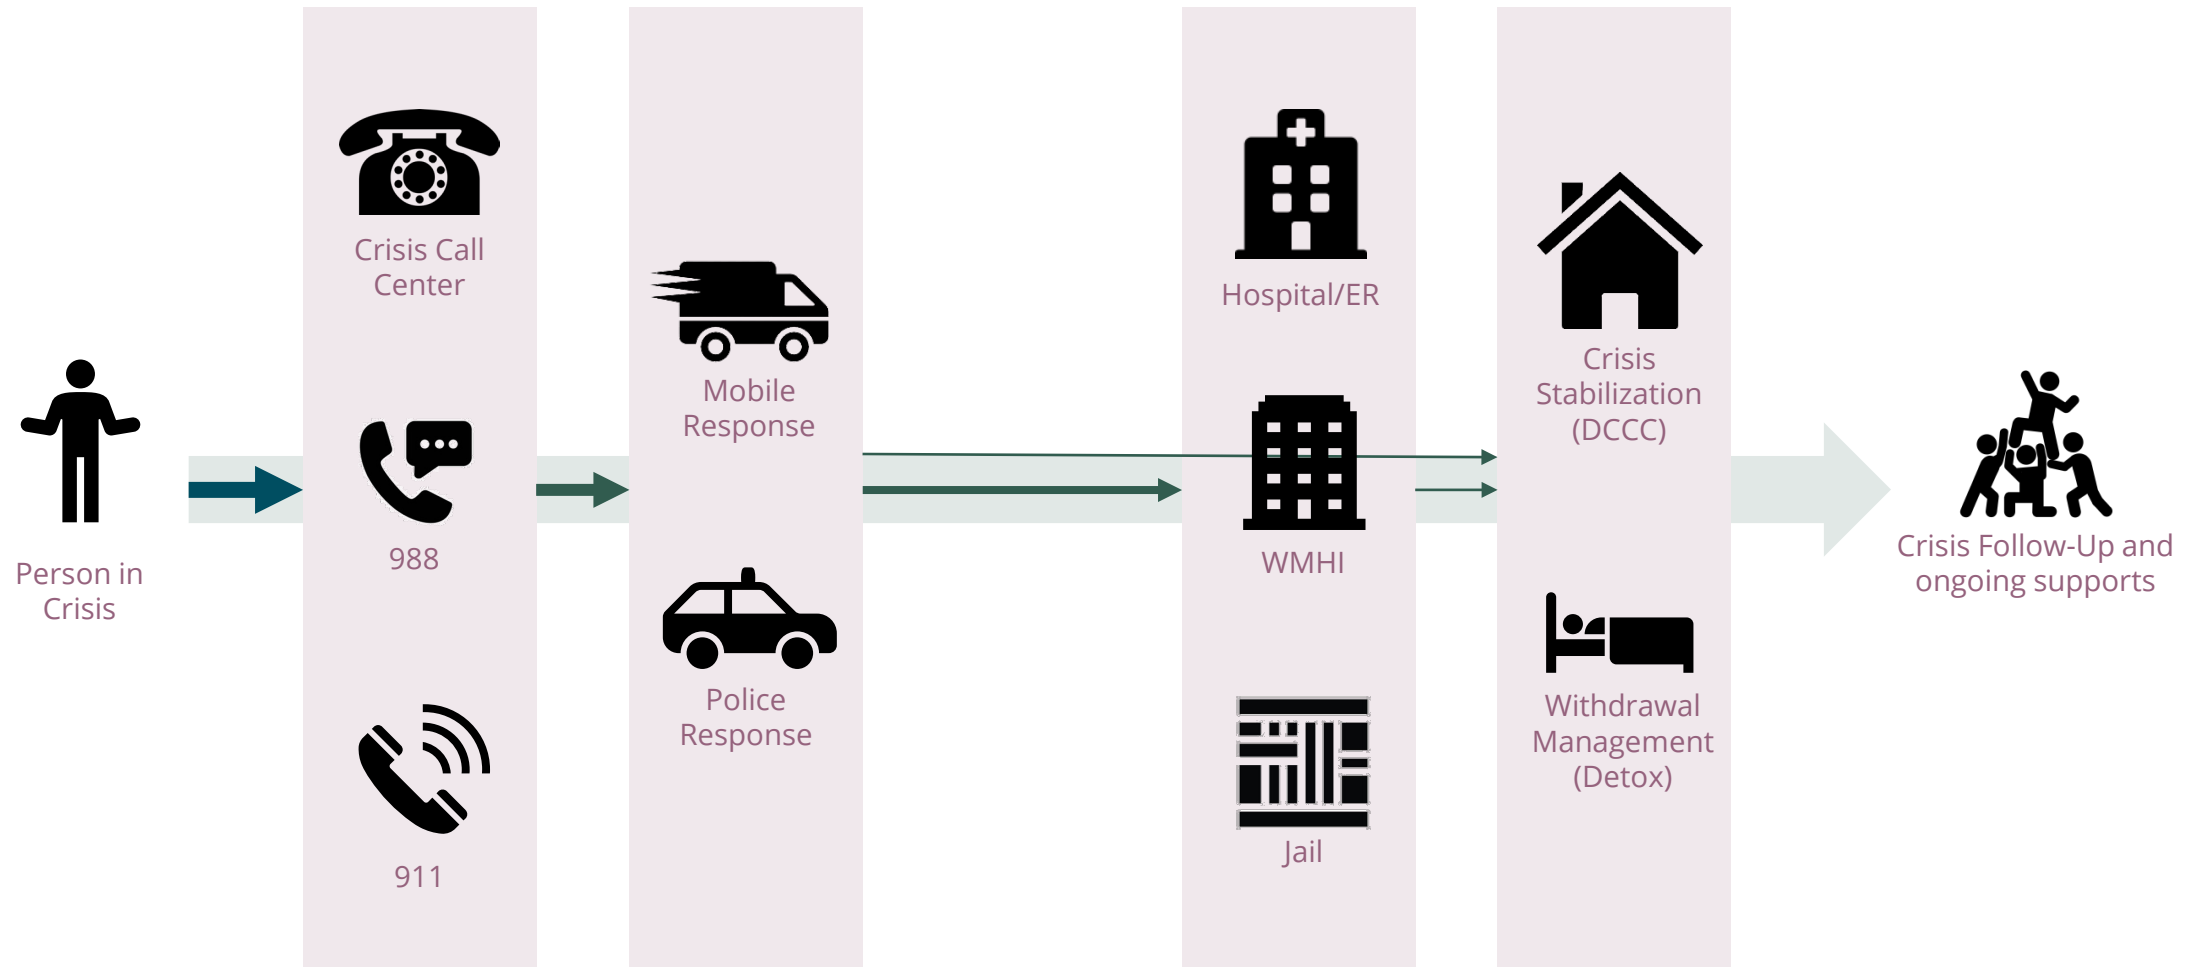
Person in Crisis

Crisis Call Center

988

911

Mobile Response

Police Response

Hospital/ER

WMHI

Jail

Crisis Stabilization (DCCC)

Withdrawal Management (Detox)

Crisis Follow-Up and ongoing supports